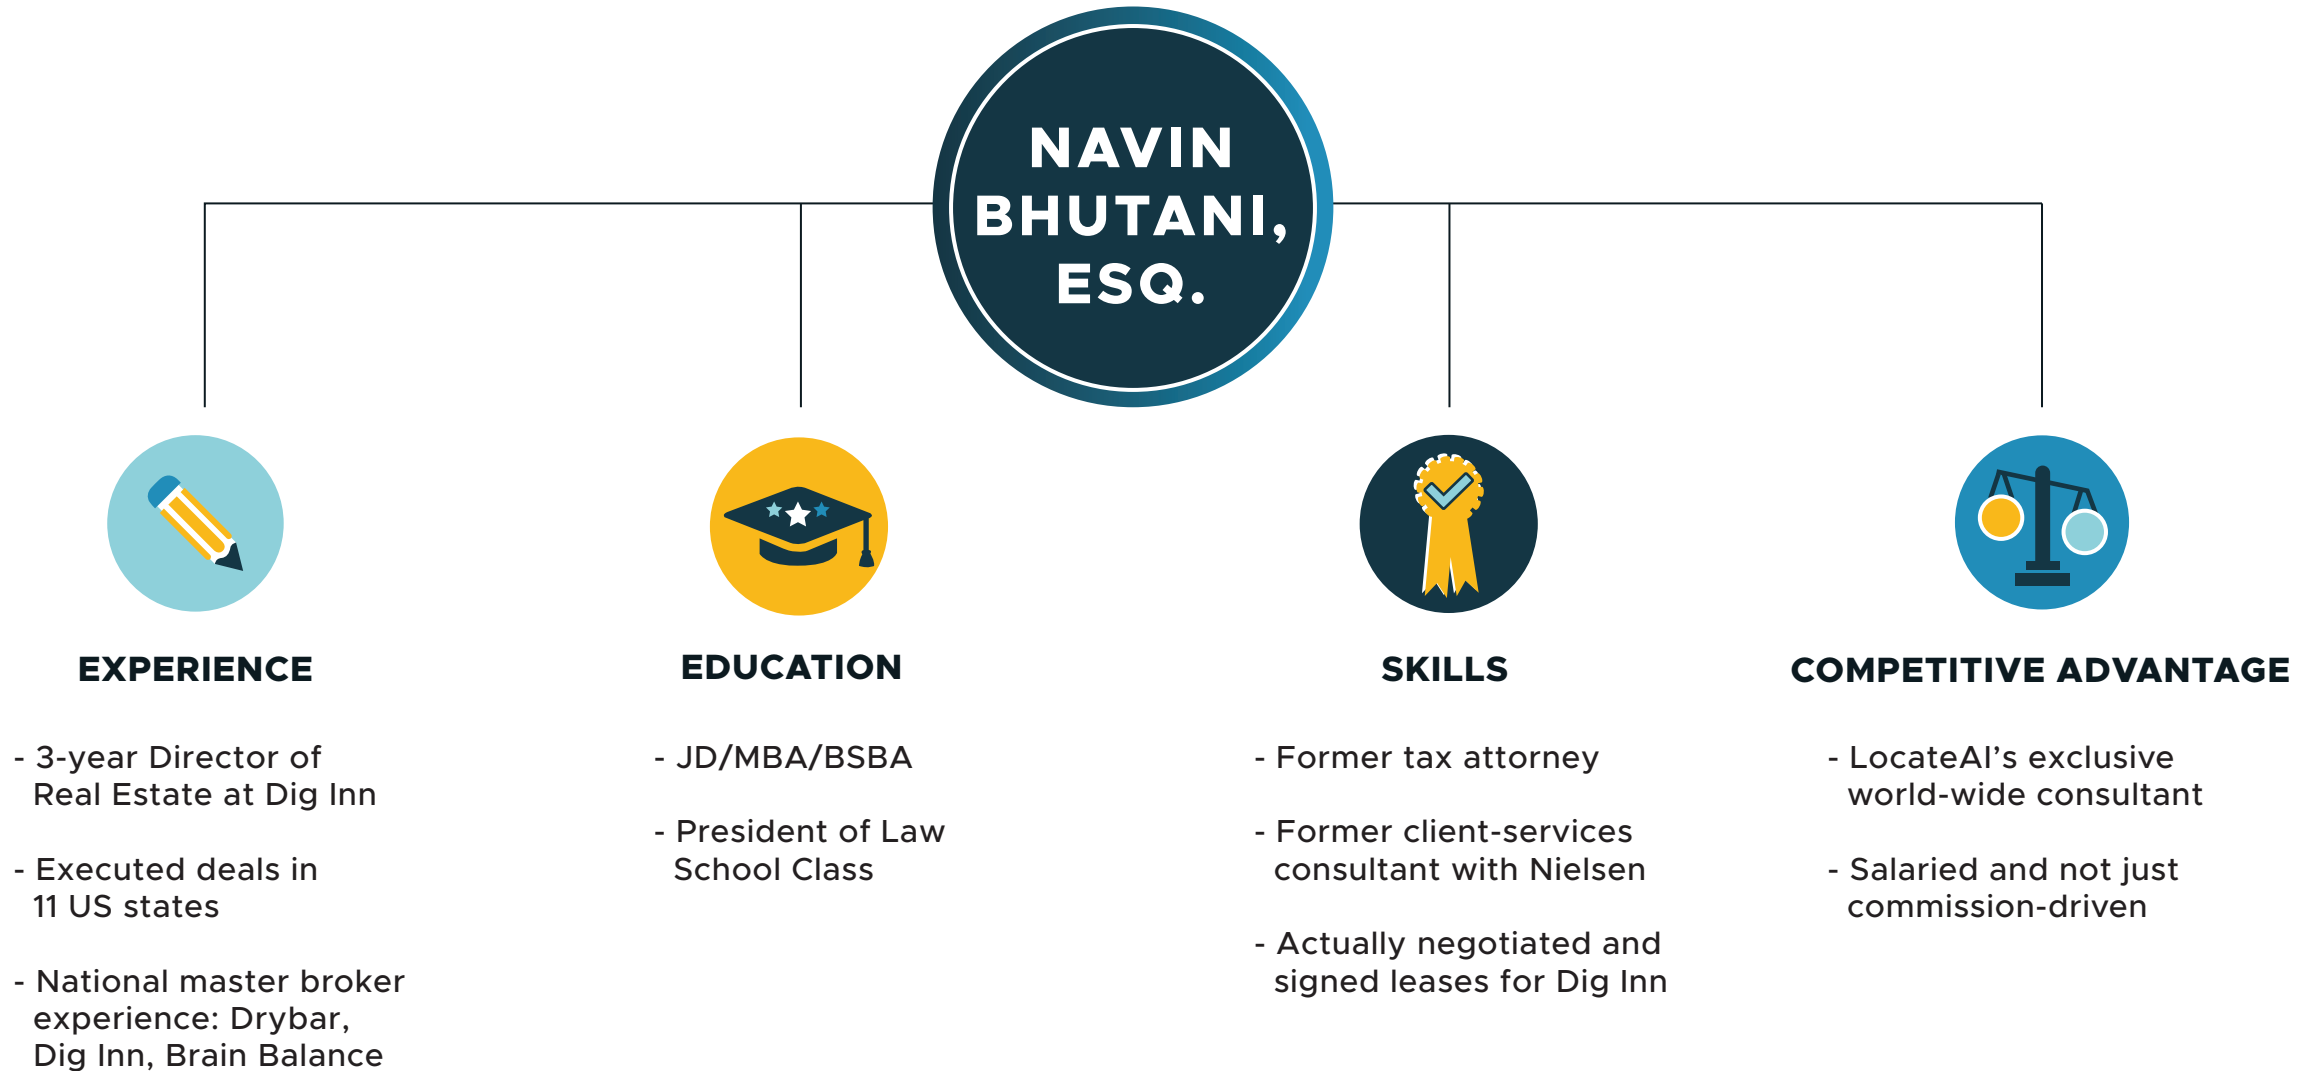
NAVIN BHUTANI, ESQ.

EXPERIENCE

- 3-year Director of Real Estate at Dig Inn

- Executed deals in 11 US states

- National master broker experience: Drybar, Dig Inn, Brain Balance

EDUCATION

- JD/MBA/BSBA

- President of Law School Class

SKILLS

- Former tax attorney

- Former client-services consultant with Nielsen

- Actually negotiated and signed leases for Dig Inn

COMPETITIVE ADVANTAGE

- LocateAI's exclusive world-wide consultant

- Salaried and not just commission-driven